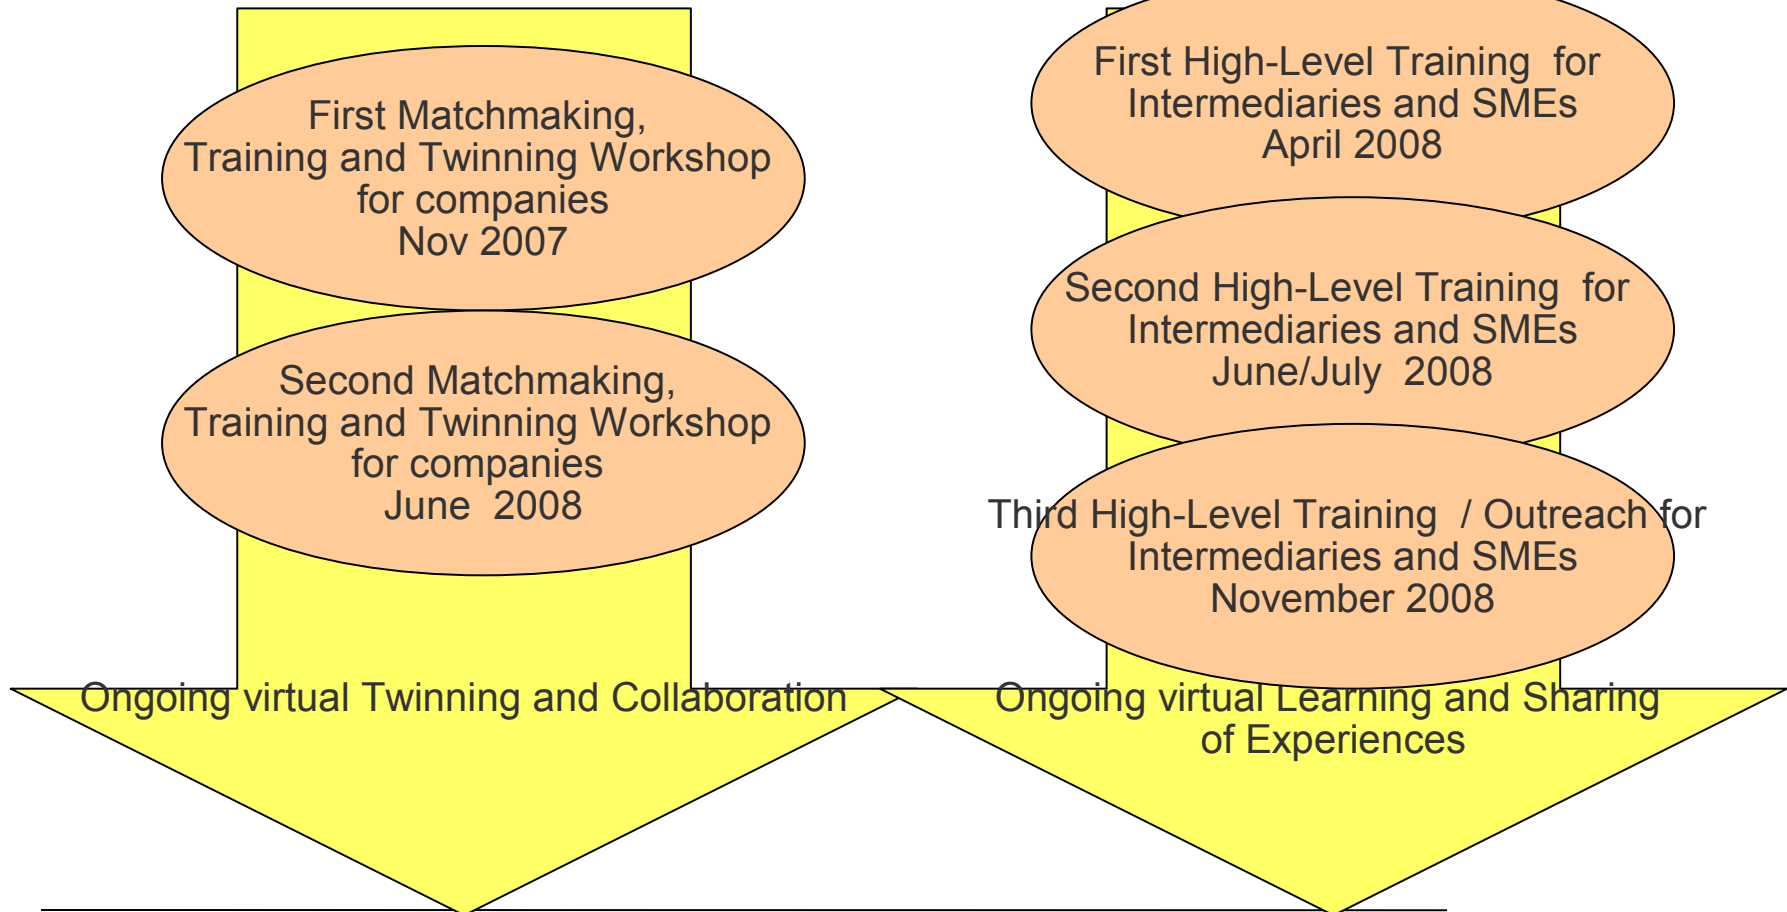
First Matchmaking, Training and Twinning Workshop for companies Nov 2007

Second Matchmaking, Training and Twinning Workshop for companies June 2008

Ongoing virtual Twinning and Collaboration

First High-Level Training for Intermediaries and SMEs April 2008

Second High-Level Training for Intermediaries and SMEs June/July 2008

Third High-Level Training / Outreach for Intermediaries and SMEs November 2008

Ongoing virtual Learning and Sharing of Experiences